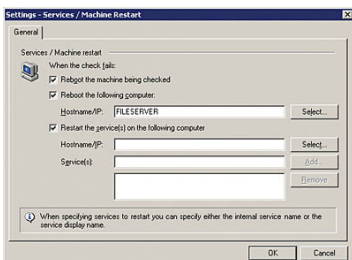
Settings - Services / Machine Restart

General

Services / Machine restart

When the check fails:

Reboot the machine being checked

Reboot the following computer:

Hostname/IP: FILESERVER

Select...

Restart the service(s) on the following computer

Hostname/IP:

Select...

Service(s):

Add...

Remove

When specifying services to restart you can specify either the internal service name or the service display name.

OK

Cancel